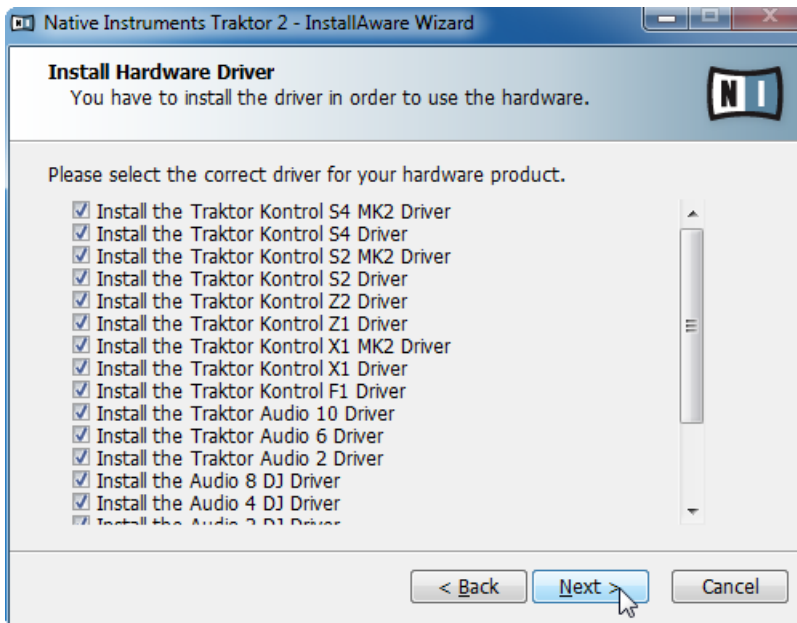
Native Instruments Traktor 2 - InstallAware Wizard

Install Hardware Driver
You have to install the driver in order to use the hardware.

NI

Please select the correct driver for your hardware product.

☑ Install the Traktor Kontrol S4 MK2 Driver
☑ Install the Traktor Kontrol S4 Driver
☑ Install the Traktor Kontrol S2 MK2 Driver
☑ Install the Traktor Kontrol S2 Driver
☑ Install the Traktor Kontrol Z2 Driver
☑ Install the Traktor Kontrol Z1 Driver
☑ Install the Traktor Kontrol X1 MK2 Driver
☑ Install the Traktor Kontrol X1 Driver
☑ Install the Traktor Kontrol F1 Driver
☑ Install the Traktor Audio 10 Driver
☑ Install the Traktor Audio 6 Driver
☑ Install the Traktor Audio 2 Driver
☑ Install the Audio 8 DJ Driver
☑ Install the Audio 4 DJ Driver
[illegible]

< Back
Next >
Cancel